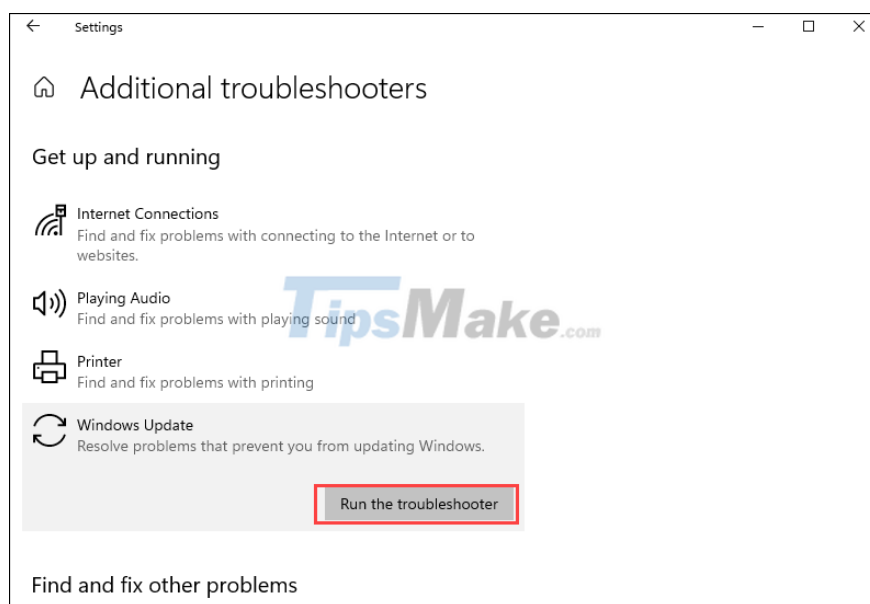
← Settings

Additional troubleshooters

Get up and running

Internet Connections
Find and fix problems with connecting to the Internet or to websites.

Playing Audio
Find and fix problems with playing sound

Printer
Find and fix problems with printing

Windows Update
Resolve problems that prevent you from updating Windows.

Run the troubleshooter

Find and fix other problems

TipsMake.com